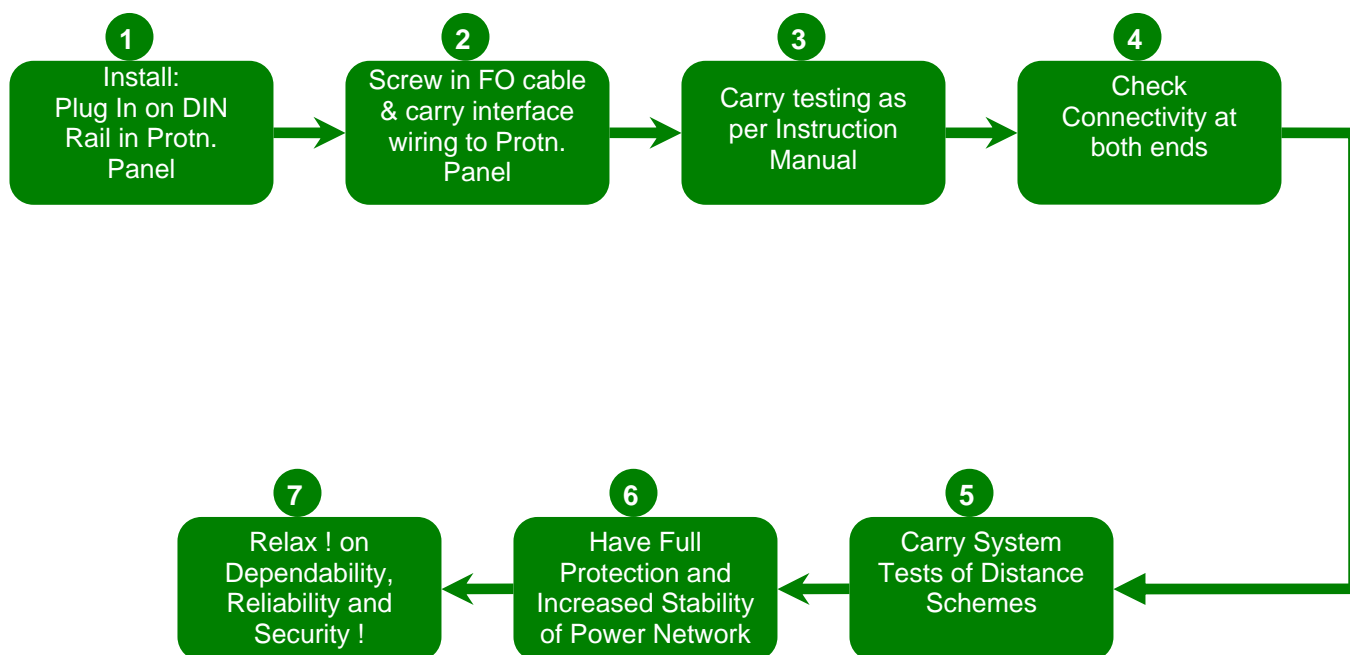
1
Install:
Plug In on DIN Rail in Protn. Panel

2
Screw in FO cable & carry interface wiring to Protn. Panel

3
Carry testing as per Instruction Manual

4
Check Connectivity at both ends

5
Carry System Tests of Distance Schemes

6
Have Full Protection and Increased Stability of Power Network

7
Relax ! on Dependability, Reliability and Security !